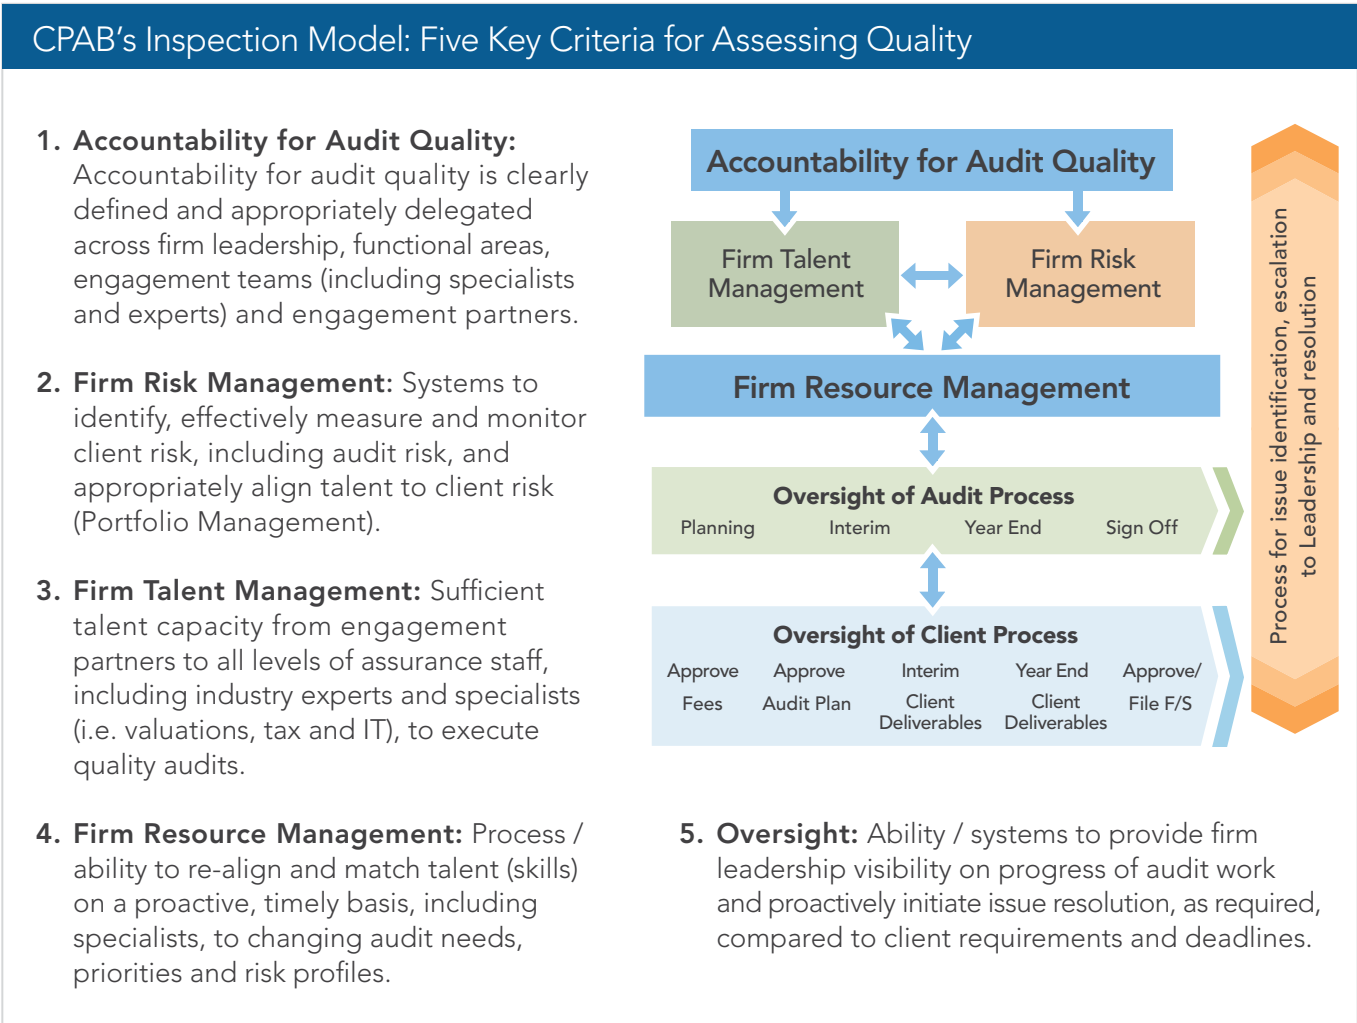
CPAB's Inspection Model: Five Key Criteria for Assessing Quality

1. Accountability for Audit Quality: Accountability for audit quality is clearly defined and appropriately delegated across firm leadership, functional areas, engagement teams (including specialists and experts) and engagement partners.

2. Firm Risk Management: Systems to identify, effectively measure and monitor client risk, including audit risk, and appropriately align talent to client risk (Portfolio Management).

3. Firm Talent Management: Sufficient talent capacity from engagement partners to all levels of assurance staff, including industry experts and specialists (i.e. valuations, tax and IT), to execute quality audits.

4. Firm Resource Management: Process / ability to re-align and match talent (skills) on a proactive, timely basis, including specialists, to changing audit needs, priorities and risk profiles.

Accountability for Audit Quality

Firm Talent Management

Firm Risk Management

Firm Resource Management

Oversight of Audit Process

Planning Interim Year End Sign Off

Oversight of Client Process

Approve Fees Approve Audit Plan Interim Client Deliverables Year End Client Deliverables Approve/ File F/S

Process for issue identification, escalation to Leadership and resolution

5. Oversight: Ability / systems to provide firm leadership visibility on progress of audit work and proactively initiate issue resolution, as required, compared to client requirements and deadlines.